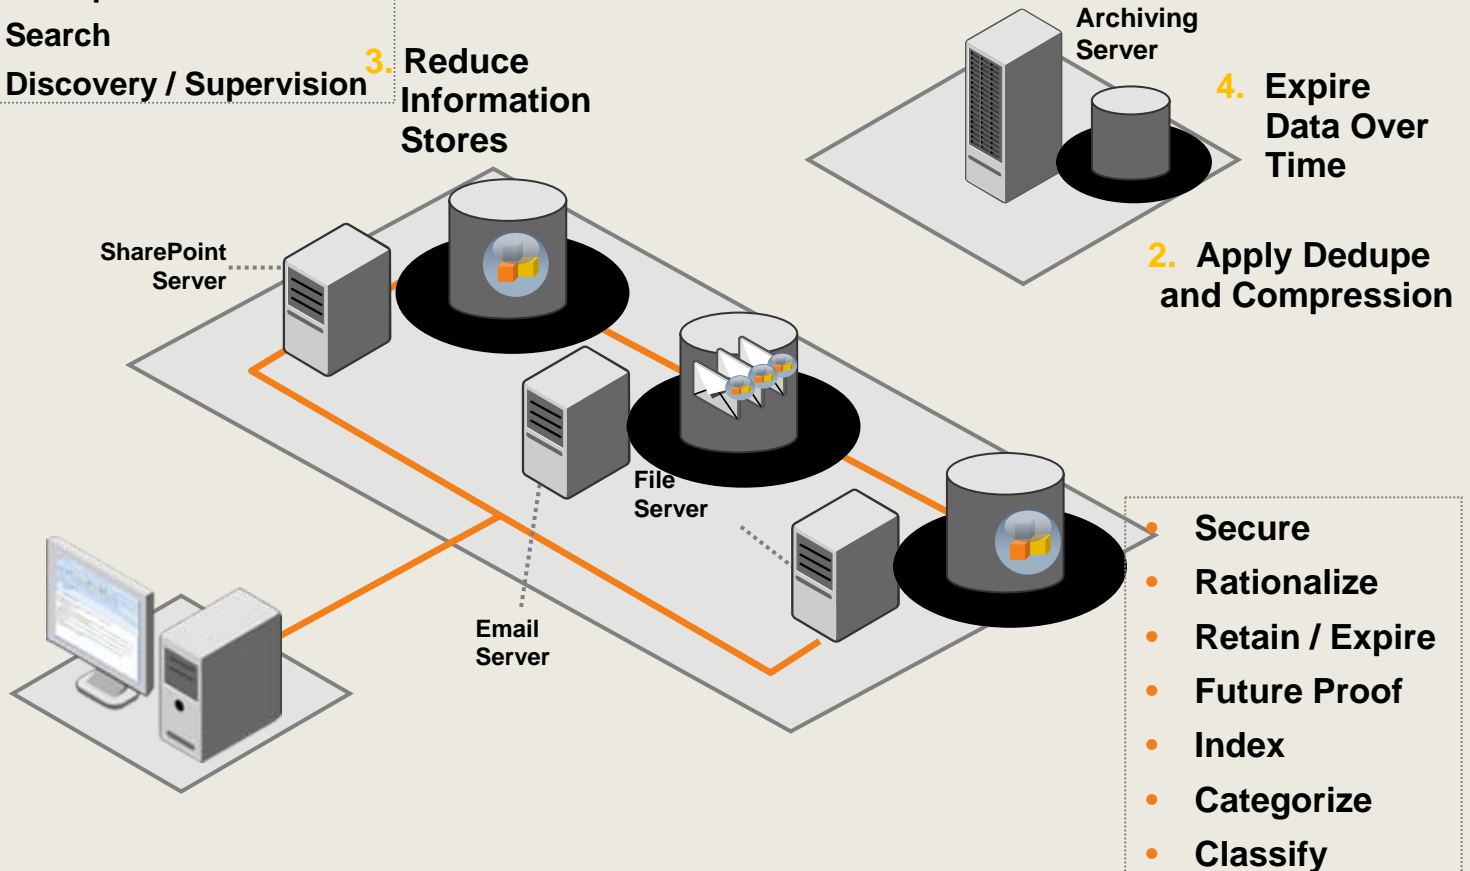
Search
Discovery / Supervision

3. Reduce Information Stores

Archiving Server

4. Expire Data Over Time

2. Apply Dedupe and Compression

SharePoint Server

File Server

Email Server

- Secure
- Rationalize
- Retain / Expire
- Future Proof
- Index
- Categorize
- Classify